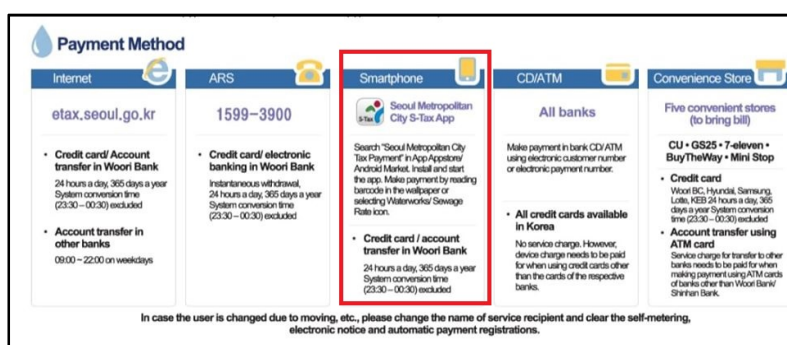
Payment Method

Internet

etax.seoul.go.kr

• Credit card/ Account transfer in Woori Bank
24 hours a day, 365 days a year System conversion time (23:30 ~ 00:30) excluded

• Account transfer in other banks
09:00 ~ 22:00 on weekdays

ARS

1599−3900

• Credit card/ electronic banking in Woori Bank
Instantaneous withdrawal, 24 hours a day, 365 days a year System conversion time (23:30 ~ 00:30) excluded

Smartphone

S-Tax Seoul Metropolitan City S-Tax App

Search "Seoul Metropolitan City Tax Payment" in App Appstore/ Android Market. Install and start the app. Make payment by reading barcode in the wallpaper or selecting Waterworks/ Sewage Rate icon.

• Credit card / account transfer in Woori Bank
24 hours a day, 365 days a year System conversion time (23:30 ~ 00:30) excluded

CD/ATM

All banks

Make payment in bank CD/ ATM using electronic customer number or electronic payment number.

• All credit cards available in Korea
No service charge. However, device charge needs to be paid for when using credit cards other than the cards of the respective banks.

Convenience Store

Five convenient stores (to bring bill)

CU • GS25 • 7-eleven • BuyTheWay • Mini Stop

• Credit card
Woori BC, Hyundai, Samsung, Lotte, KEB 24 hours a day, 365 days a year System conversion time (23:30 ~ 00:30) excluded

• Account transfer using ATM card
Service charge for transfer to other banks needs to be paid for when making payment using ATM cards of banks other than Woori Bank/ Shinhan Bank.

In case the user is changed due to moving, etc., please change the name of service recipient and clear the self-metering, electronic notice and automatic payment registrations.